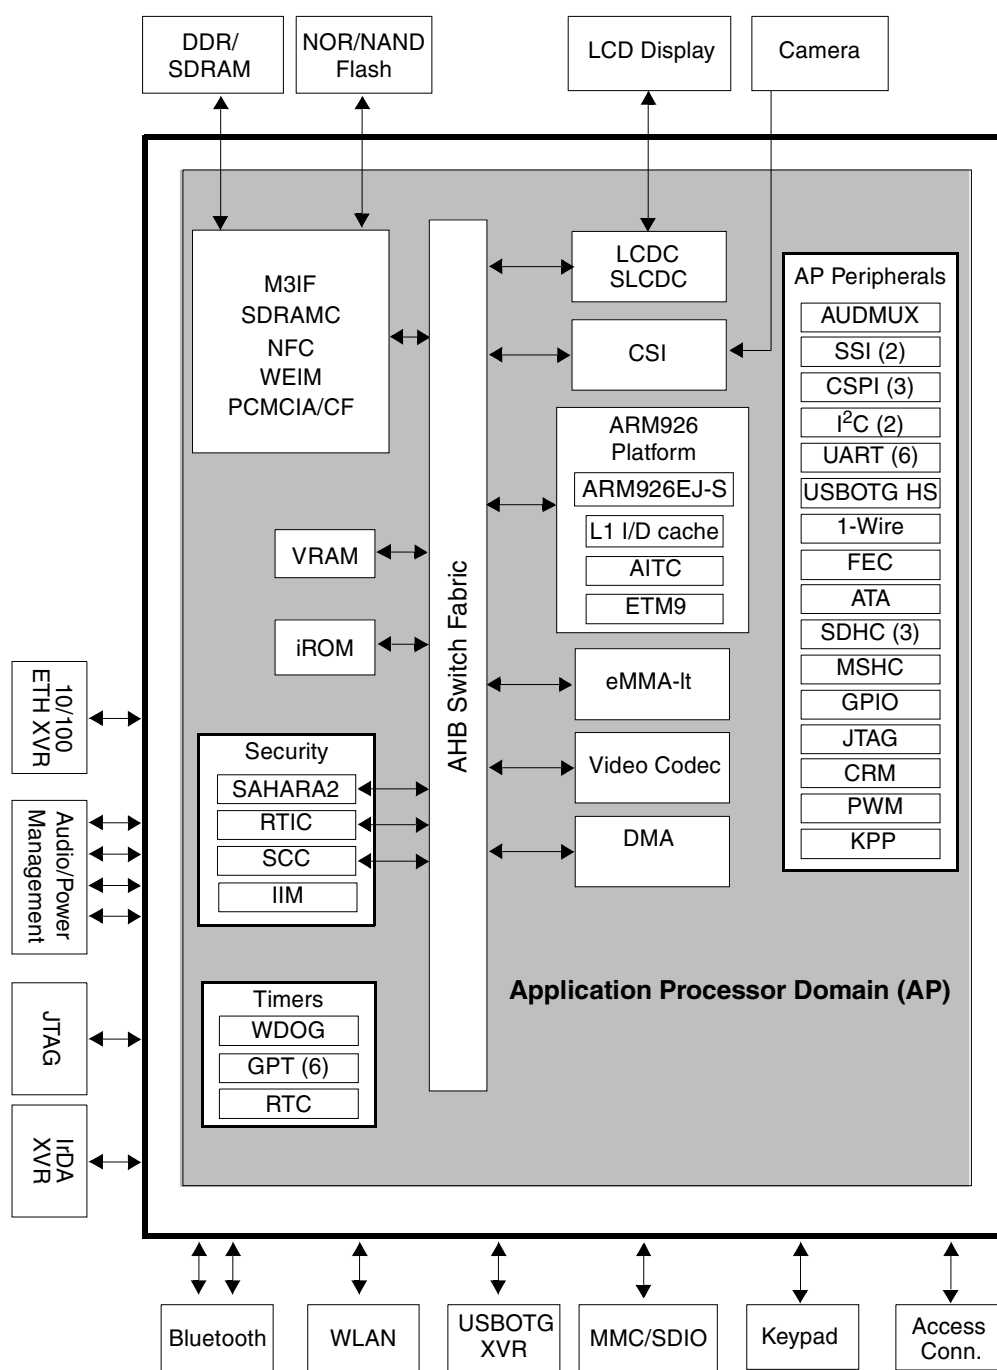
DDR/ SDRAM

NOR/NAND Flash

LCD Display

Camera

M3IF
SDRAMC
NFC
WEIM
PCMCIA/CF

LCDC
SLCDC

CSI

ARM926 Platform

ARM926EJ-S

L1 I/D cache

AITC

ETM9

AP Peripherals

AUDMUX

SSI (2)

CSPI (3)

I$^2$C (2)

UART (6)

USBOTG HS

1-Wire

FEC

ATA

SDHC (3)

MSHC

GPIO

JTAG

CRM

PWM

KPP

VRAM

iROM

AHB Switch Fabric

eMMA-lt

Video Codec

DMA

10/100 ETH XVR

Audio/Power Management

Security

SAHARA2

RTIC

SCC

IIM

Timers

WDOG

GPT (6)

RTC

JTAG

IrDA XVR

Application Processor Domain (AP)

Bluetooth

WLAN

USBOTG XVR

MMC/SDIO

Keypad

Access Conn.